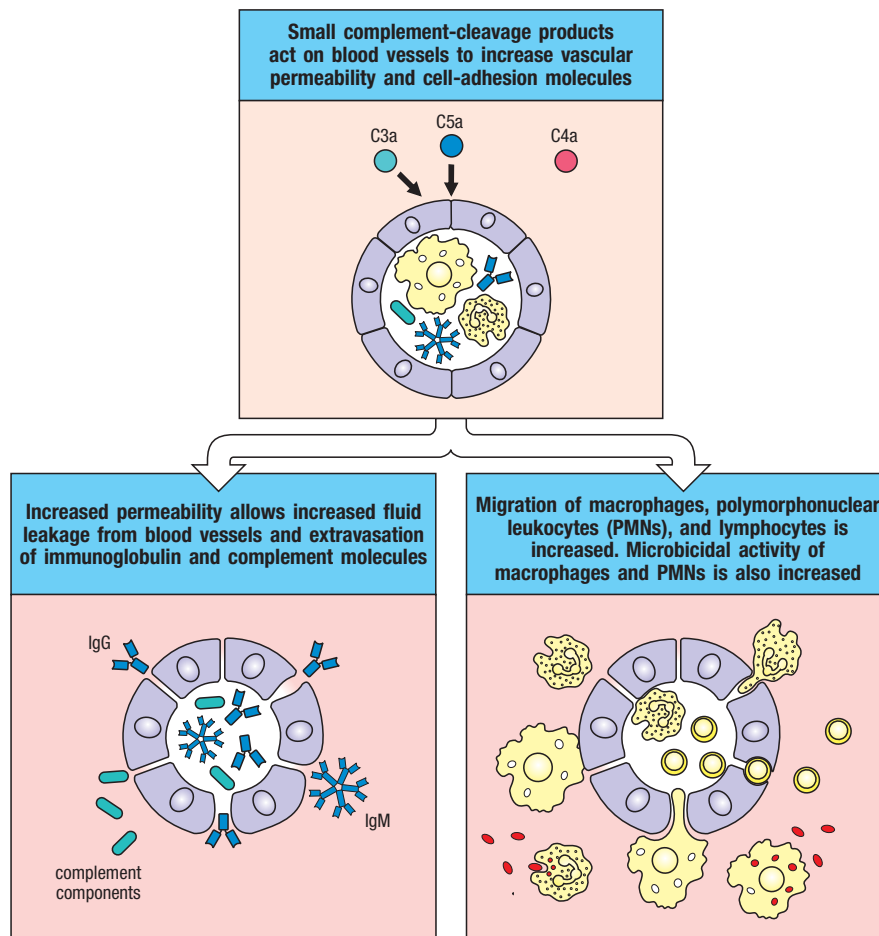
Small complement-cleavage products act on blood vessels to increase vascular permeability and cell-adhesion molecules

C3a

C5a

C4a

Increased permeability allows increased fluid leakage from blood vessels and extravasation of immunoglobulin and complement molecules

IgG

IgM

complement components

Migration of macrophages, polymorphonuclear leukocytes (PMNs), and lymphocytes is increased. Microbicidal activity of macrophages and PMNs is also increased